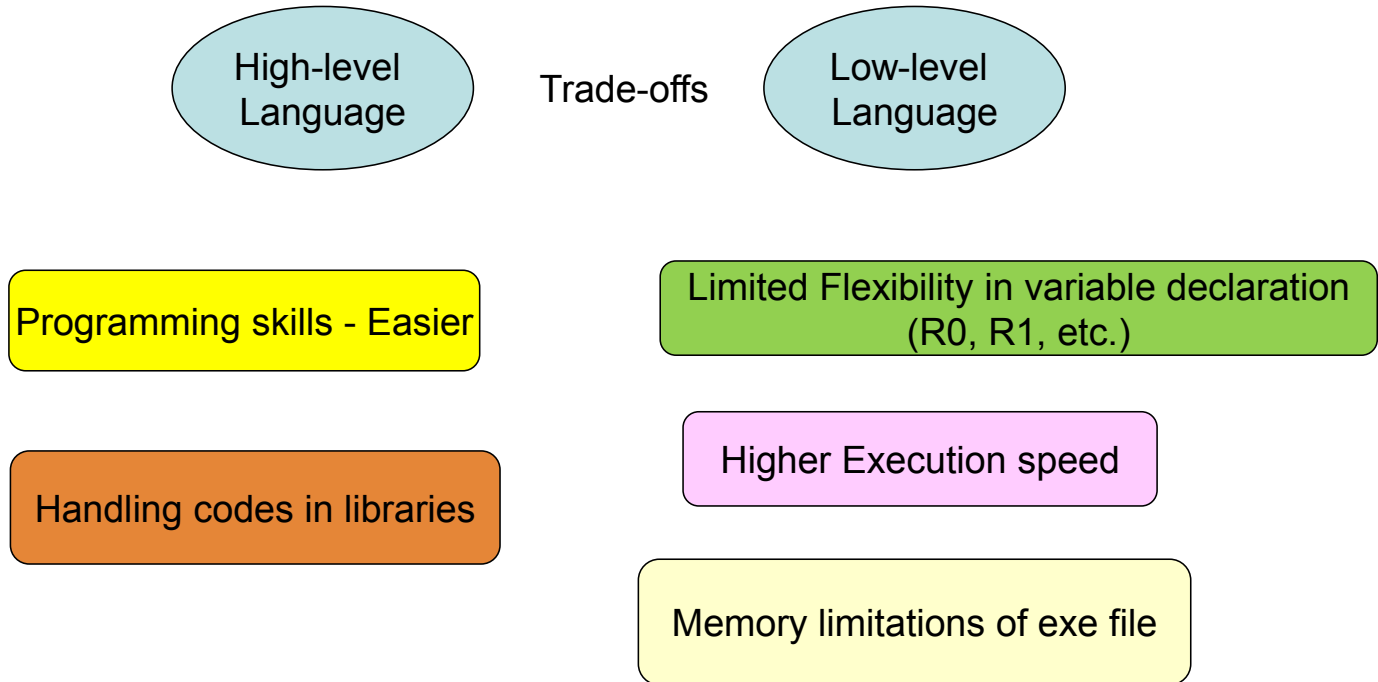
High-level Language

Trade-offs

Low-level Language

Programming skills - Easier

Limited Flexibility in variable declaration (R0, R1, etc.)

Handling codes in libraries

Higher Execution speed

Memory limitations of exe file